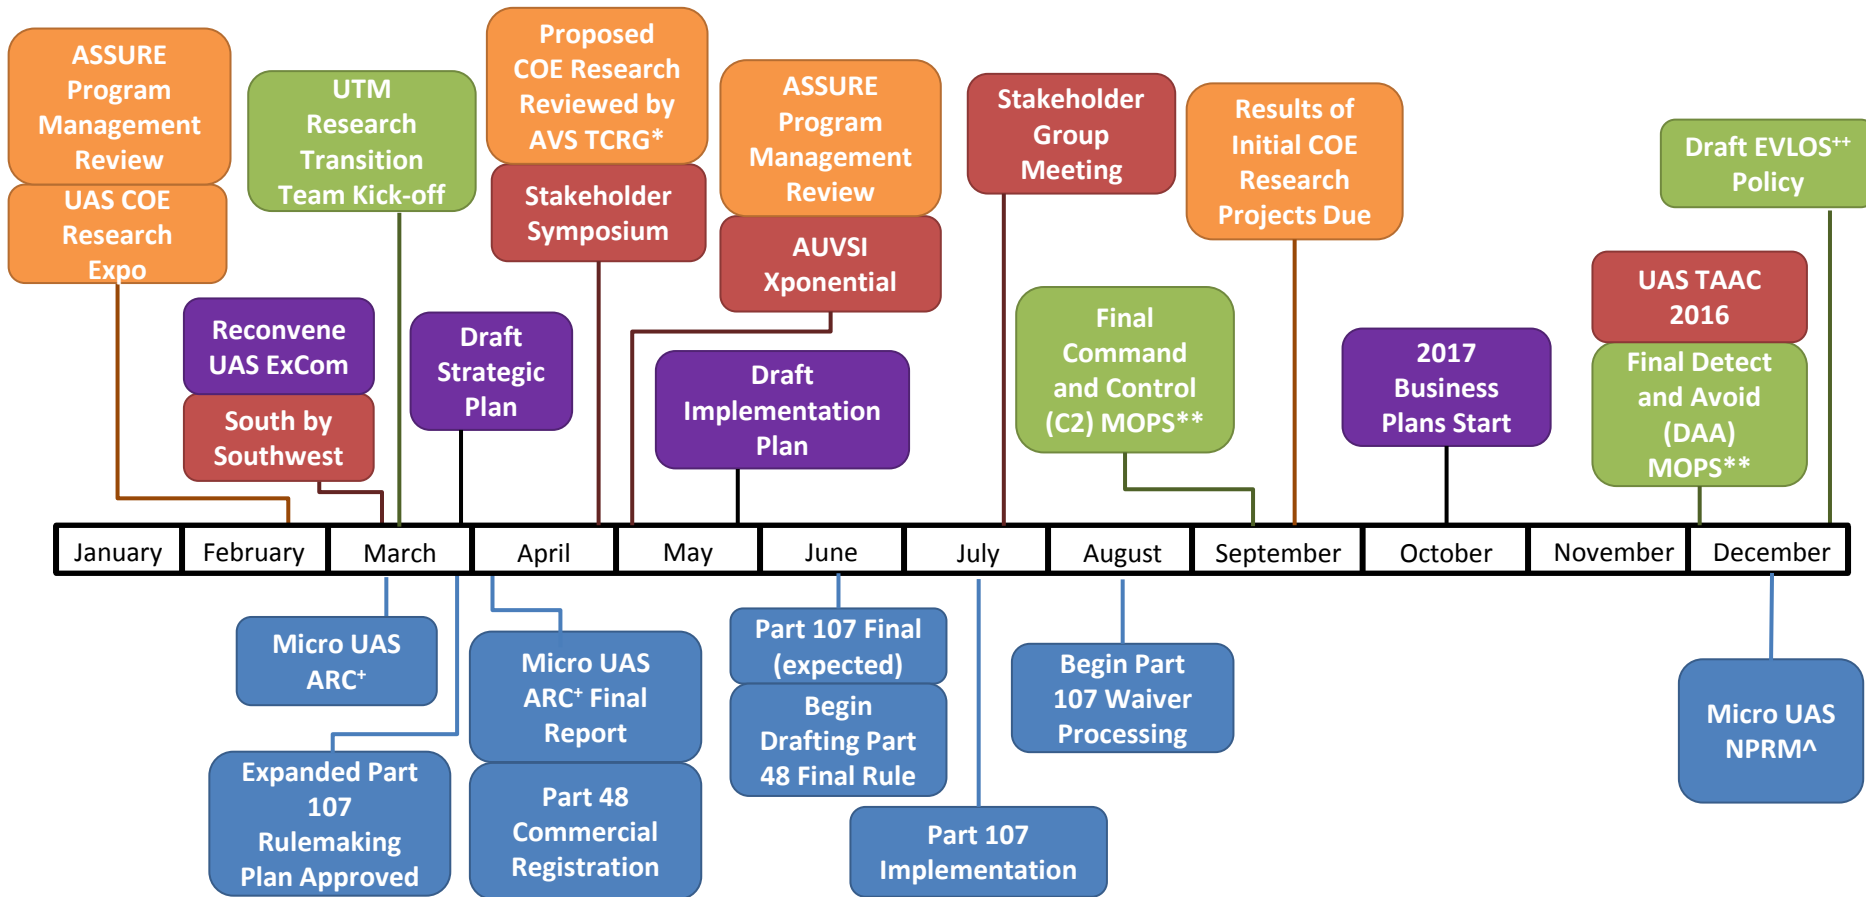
ASSURE Program Management Review

UAS COE Research Expo

UTM Research Transition Team Kick-off

Proposed COE Research Reviewed by AVS TCRG*

Stakeholder Symposium

ASSURE Program Management Review

AUVSI Xponential

Stakeholder Group Meeting

Results of Initial COE Research Projects Due

Draft EVLOS$^{++}$ Policy

Reconvene UAS ExCom

South by Southwest

Draft Strategic Plan

Draft Implementation Plan

Final Command and Control (C2) MOPS**

2017 Business Plans Start

UAS TAAC 2016

Final Detect and Avoid (DAA) MOPS**

| January | February | March | April | May | June | July | August | September | October | November | December |
|---|---|---|---|---|---|---|---|---|---|---|---|

Micro UAS ARC$^{+}$

Micro UAS ARC$^{+}$ Final Report

Part 107 Final (expected)

Begin Drafting Part 48 Final Rule

Begin Part 107 Waiver Processing

Micro UAS NPRM^

Expanded Part 107 Rulemaking Plan Approved

Part 48 Commercial Registration

Part 107 Implementation